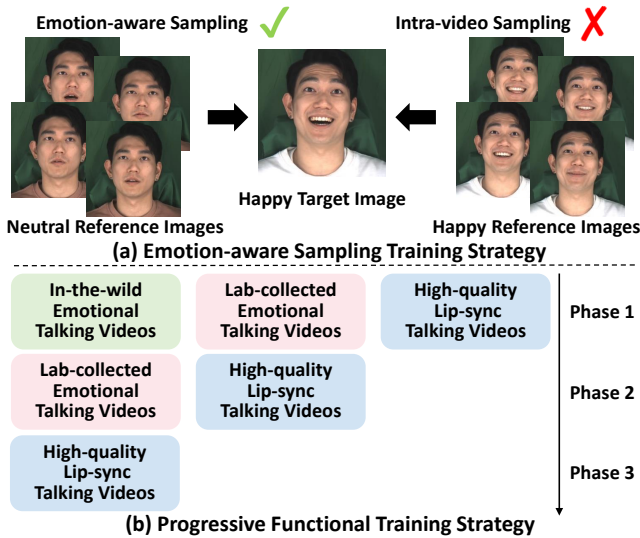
Emotion-aware Sampling ✓

Intra-video Sampling ✗

Neutral Reference Images

Happy Target Image

Happy Reference Images

(a) Emotion-aware Sampling Training Strategy

In-the-wild Emotional Talking Videos

Lab-collected Emotional Talking Videos

High-quality Lip-sync Talking Videos

Phase 1

Lab-collected Emotional Talking Videos

High-quality Lip-sync Talking Videos

Phase 2

High-quality Lip-sync Talking Videos

Phase 3

(b) Progressive Functional Training Strategy